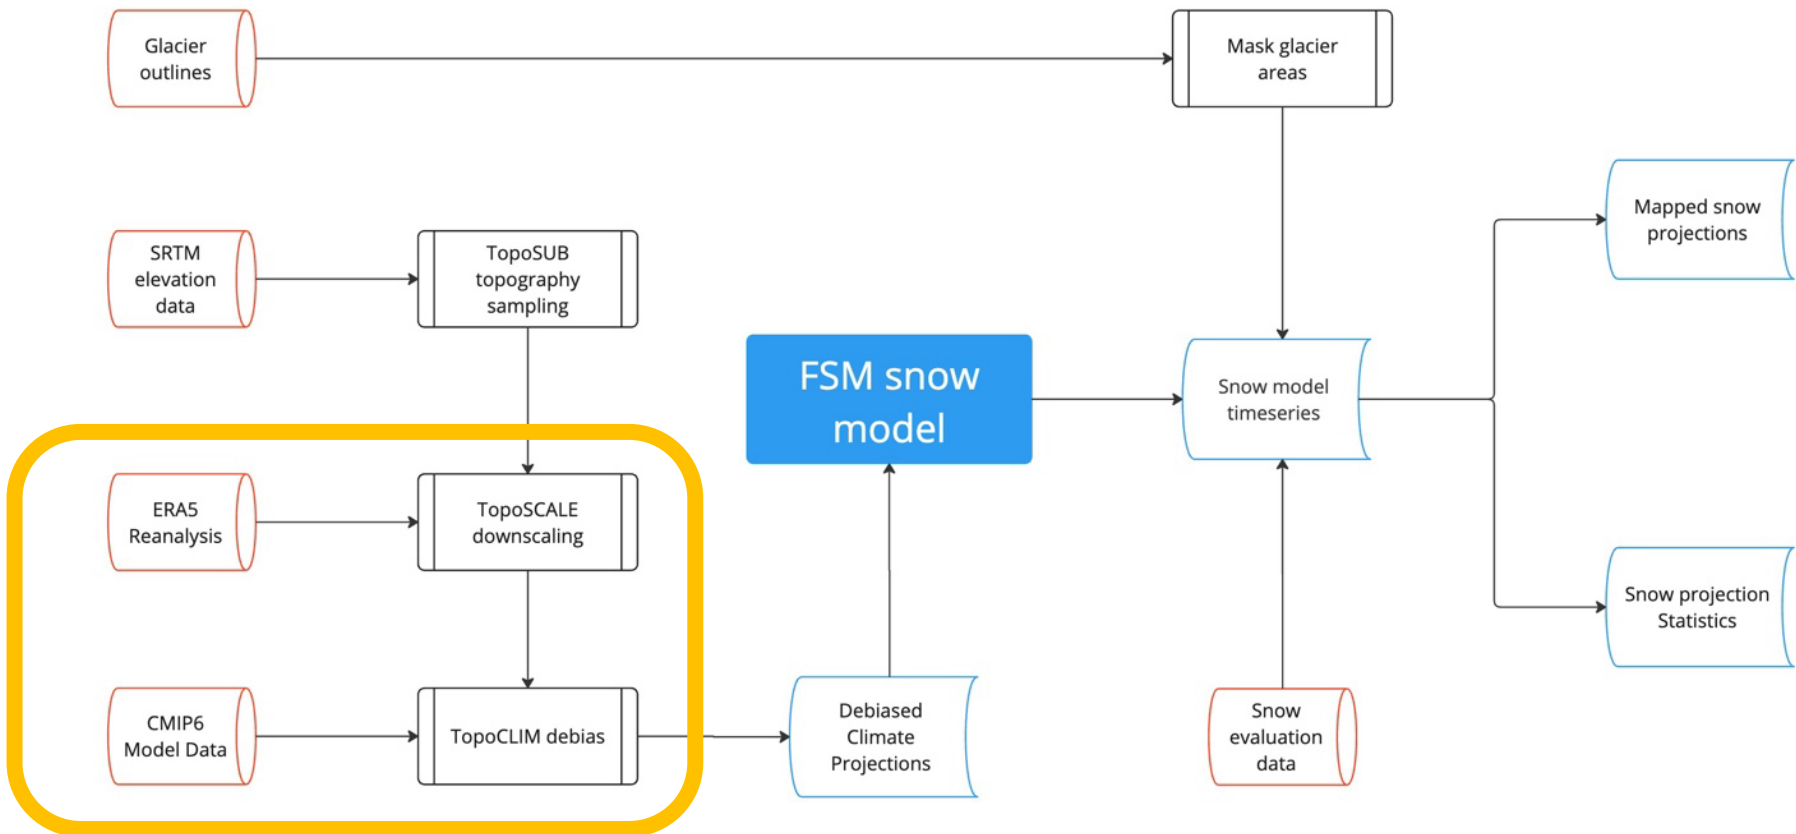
Glacier outlines

Mask glacier areas

SRTM elevation data

TopoSUB topography sampling

FSM snow model

Snow model timeseries

Mapped snow projections

ERA5 Reanalysis

TopoSCALE downscaling

Snow projection Statistics

CMIP6 Model Data

TopoCLIM debias

Debiased Climate Projections

Snow evaluation data